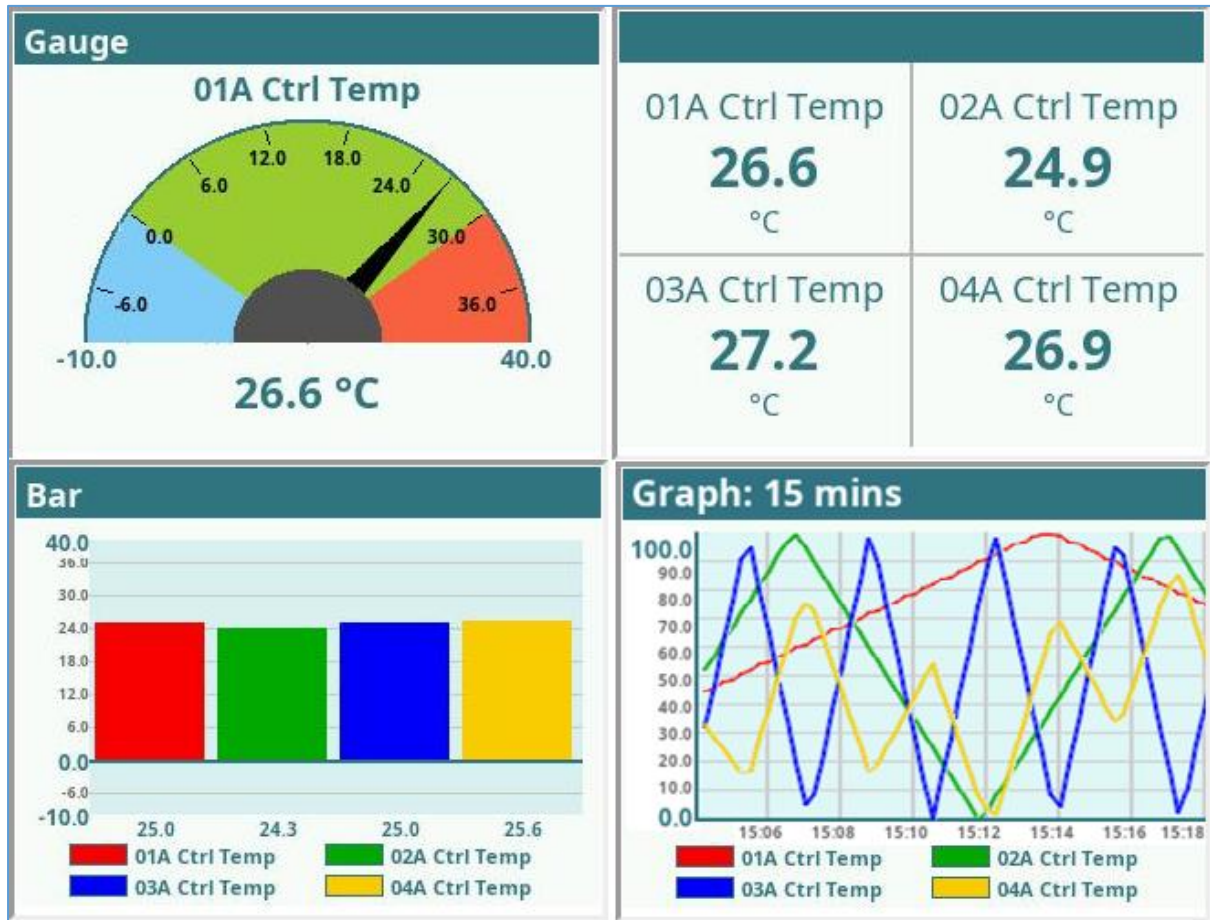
Gauge

01A Ctrl Temp

-6.0
0.0
6.0
12.0
18.0
24.0
30.0
36.0
-10.0
40.0

26.6 °C

| 01A Ctrl Temp 26.6 °C | 02A Ctrl Temp 24.9 °C |
|---|---|
| 03A Ctrl Temp 27.2 °C | 04A Ctrl Temp 26.9 °C |

Bar

40.0
36.0
30.0
24.0
18.0
12.0
6.0
0.0
-6.0
-10.0

25.0 24.3 25.0 25.6

01A Ctrl Temp
02A Ctrl Temp
03A Ctrl Temp
04A Ctrl Temp

Graph: 15 mins

100.0
90.0
80.0
70.0
60.0
50.0
40.0
30.0
20.0
10.0
0.0

15:06 15:08 15:10 15:12 15:14 15:16 15:18

01A Ctrl Temp
02A Ctrl Temp
03A Ctrl Temp
04A Ctrl Temp